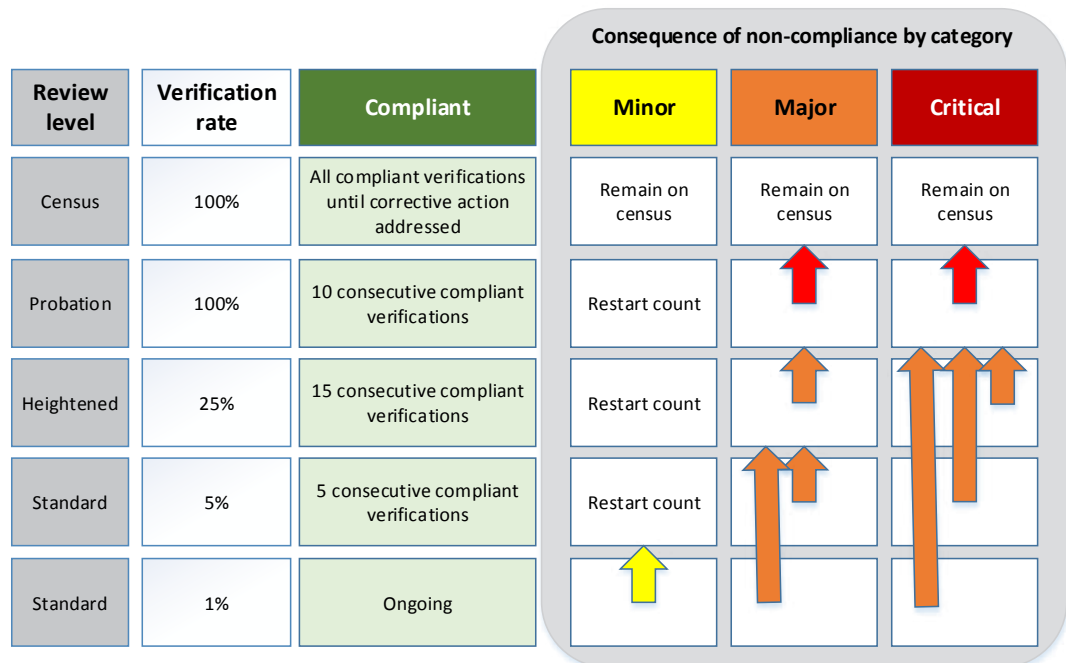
Consequence of non-compliance by category

| Review level | Verification rate | Compliant | Minor | Major | Critical |
|---|---|---|---|---|---|
| Census | 100% | All compliant verifications until corrective action addressed | Remain on census | Remain on census | Remain on census |
| Probation | 100% | 10 consecutive compliant verifications | Restart count | | |
| Heightened | 25% | 15 consecutive compliant verifications | Restart count | | |
| Standard | 5% | 5 consecutive compliant verifications | Restart count | | |
| Standard | 1% | Ongoing | | | |